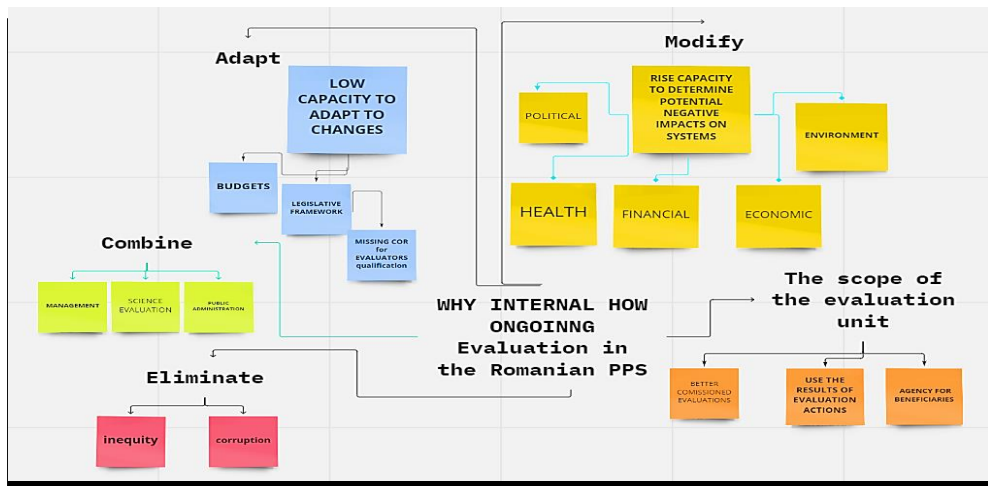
Adapt

LOW CAPACITY TO ADAPT TO CHANGES

BUDGETS

LEGISLATIVE FRAMEWORK

MISSING COR for EVALUATORS qualification

Modify

RISE CAPACITY TO DETERMINE POTENTIAL NEGATIVE IMPACTS ON SYSTEMS

POLITICAL

ENVIRONMENT

HEALTH

FINANCIAL

ECONOMIC

Combine

MANAGEMENT

SCIENCE EVALUATION

PUBLIC ADMINISTRATION

WHY INTERNAL HOW ONGOINNG Evaluation in the Romanian PPS

The scope of the evaluation unit

BETTER COMISSIONED EVALUATIONS

USE THE RESULTS OF EVALUATION ACTIONS

AGENCY FOR BENEFICIARIES

Eliminate

inequity

corruption